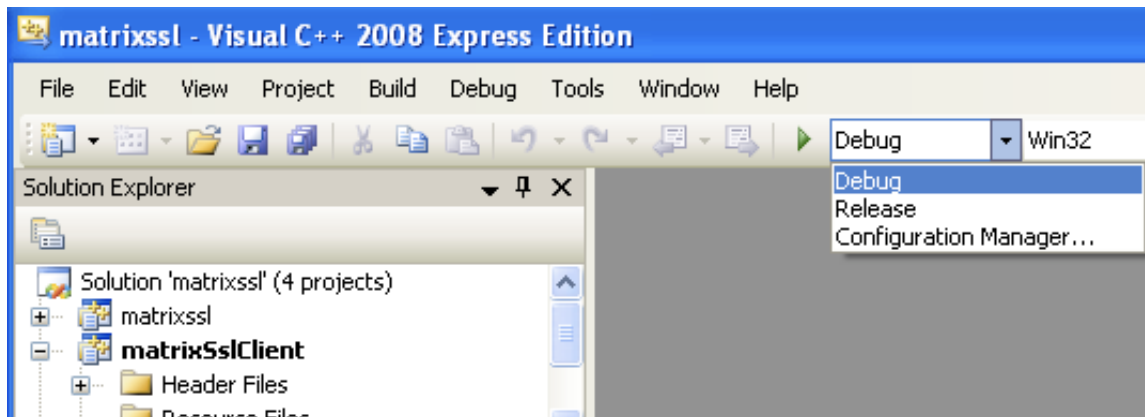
matrixssl - Visual C++ 2008 Express Edition

File Edit View Project Build Debug Tools Window Help

Debug Win32

Debug
Release
Configuration Manager...

Solution Explorer

Solution 'matrixssl' (4 projects)
matrixssl
matrixSslClient
Header Files
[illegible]